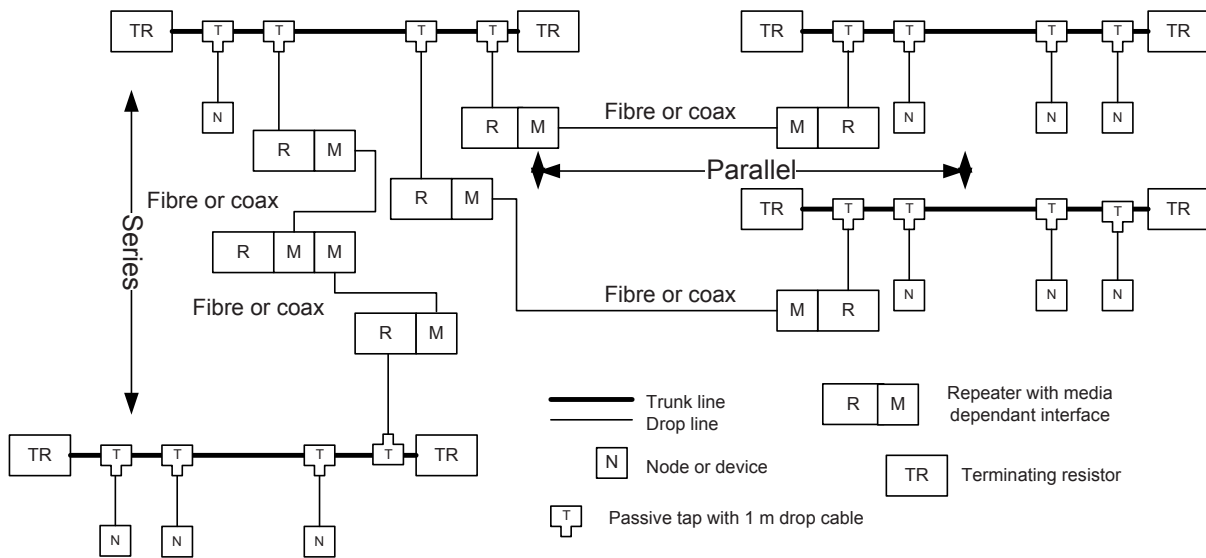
TR T T T T TR

N

R M

R M

Fibre or coax

M R

TR T T T T TR

N N N

Parallel

Series

Fibre or coax

R M

R M M

TR T T T T TR

N N N

Fibre or coax

Fibre or coax

M R

R M

TR T T T T TR

N N N N

Trunk line
Drop line

R M Repeater with media dependant interface

N Node or device

TR Terminating resistor

T Passive tap with 1 m drop cable